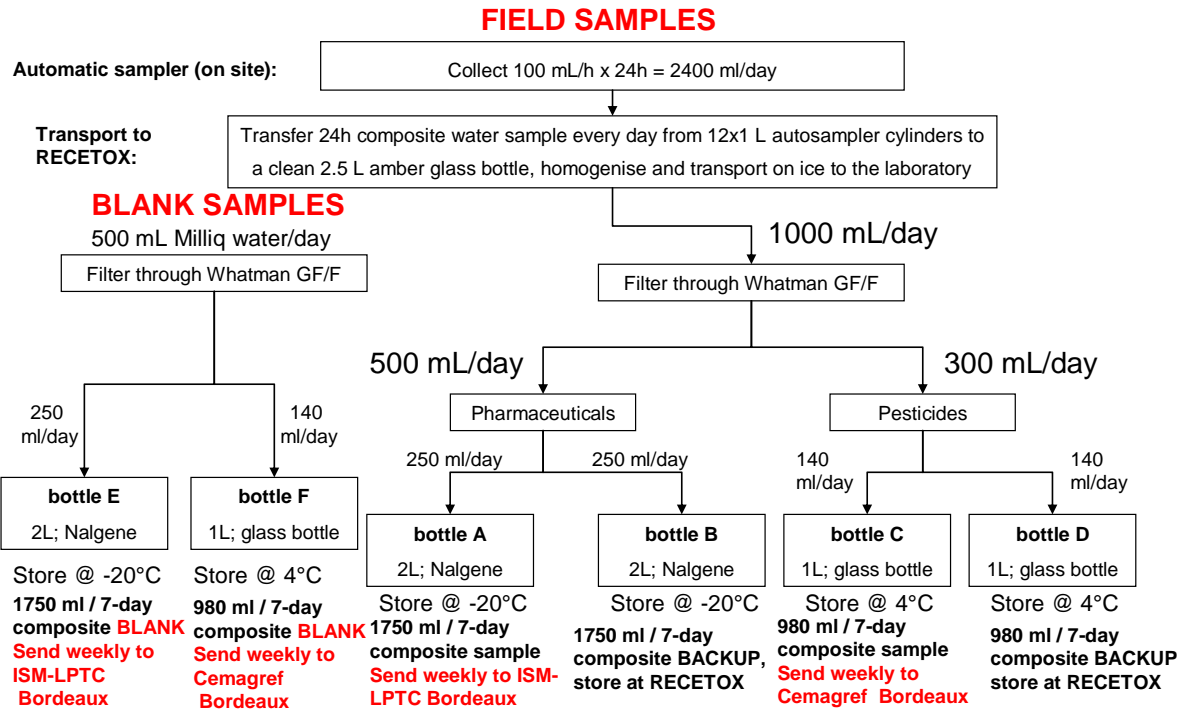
FIELD SAMPLES

Automatic sampler (on site):

Collect 100 mL/h x 24h = 2400 ml/day

Transport to RECETOX:

Transfer 24h composite water sample every day from 12x1 L autosampler cylinders to a clean 2.5 L amber glass bottle, homogenise and transport on ice to the laboratory

BLANK SAMPLES
500 mL Milliq water/day

Filter through Whatman GF/F

250 ml/day

140 ml/day

bottle E
2L; Nalgene

bottle F
1L; glass bottle

Store @ -20°C
1750 ml / 7-day composite BLANK
Send weekly to ISM-LPTC Bordeaux

Store @ 4°C
980 ml / 7-day composite BLANK
Send weekly to Cemagref Bordeaux

1000 mL/day

Filter through Whatman GF/F

500 mL/day

300 mL/day

Pharmaceuticals

Pesticides

250 ml/day

250 ml/day

140 ml/day

140 ml/day

bottle A
2L; Nalgene

bottle B
2L; Nalgene

bottle C
1L; glass bottle

bottle D
1L; glass bottle

Store @ -20°C
1750 ml / 7-day composite sample
Send weekly to ISM-LPTC Bordeaux

Store @ -20°C
1750 ml / 7-day composite BACKUP, store at RECETOX

Store @ 4°C
980 ml / 7-day composite sample
Send weekly to Cemagref Bordeaux

Store @ 4°C
980 ml / 7-day composite BACKUP store at RECETOX